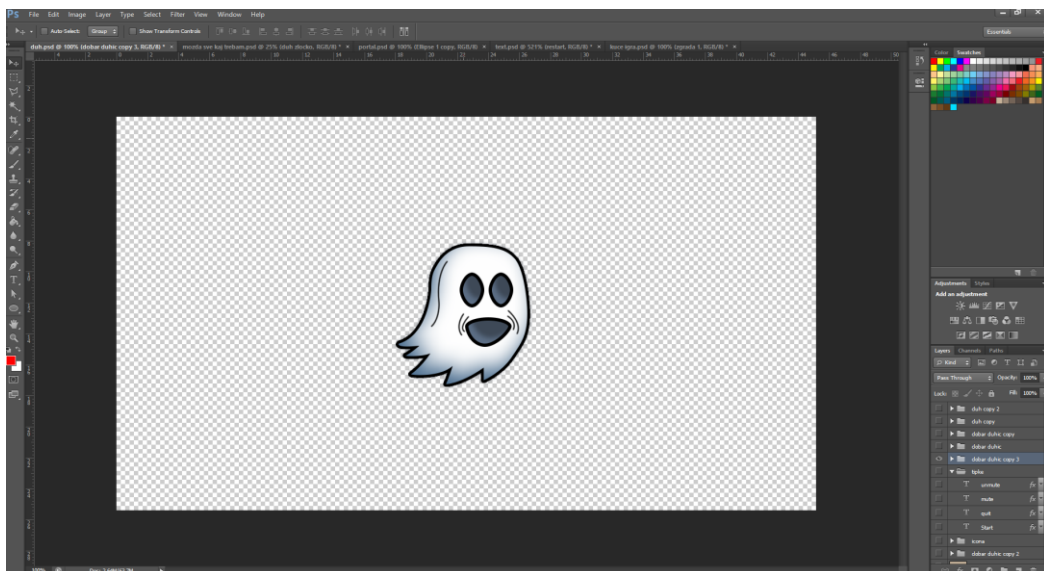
Ps File Edit Image Layer Type Select Filter View Window Help

Auto-Select: Group Show Transform Controls

Essentials

duh.psd @ 100% (dobar duhic copy 3, RGB/8) * × mcoda sve kaj trebam.psd @ 25% (duh docke, RGB/8) * × portal.psd @ 100% (Ellipse 1 copy, RGB/8) * × text.psd @ 521% (restart, RGB/8) * × kuce igra.psd @ 100% (zgrada 1, RGB/8) * ×

Color Swatches

Adjustments Styles

Add an adjustment

Layers Channels Paths

Kind

Pass Through Opacity: 100%

Lock: Fill: 100%

duh copy 2

duh copy

dobar duhic copy

dobar duhic

dobar duhic copy 3

tipke

unmute

mute

quit

Start

icone

dobar duhic copy 2

100%